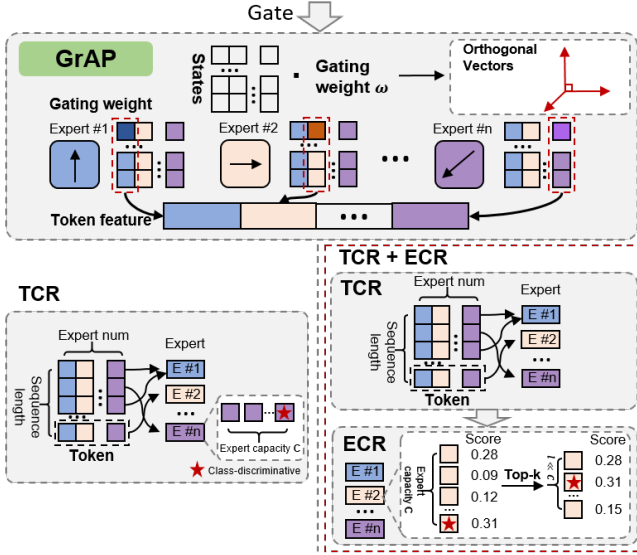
Gate

GrAP

States

$\cdot$

Gating weight $\omega$

Orthogonal Vectors

Gating weight

Expert #1

Expert #2

Expert #n

Token feature

TCR + ECR

TCR

Expert num

Sequence length

Expert

E #1

E #2

E #n

Token

Expert capacity C

Class-discriminative

TCR

Expert num

Sequence length

Expert

E #1

E #2

E #n

Token

ECR

E #1

E #2

E #n

Expert capacity C

Score

0.28

0.09

0.12

0.31

Top-k

Score

0.28

0.31

0.15